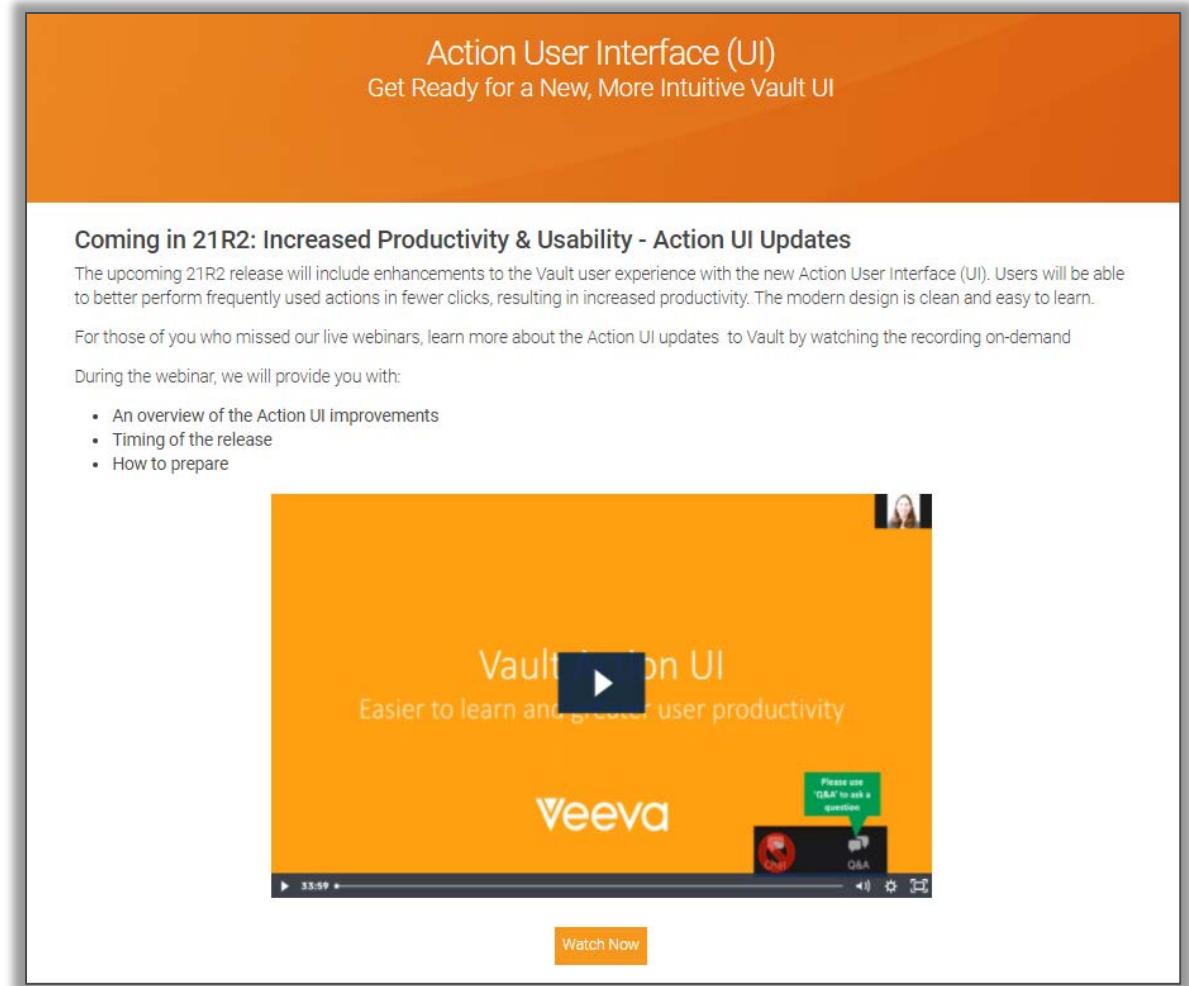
Action User Interface (UI)
Get Ready for a New, More Intuitive Vault UI

Coming in 21R2: Increased Productivity & Usability - Action UI Updates

The upcoming 21R2 release will include enhancements to the Vault user experience with the new Action User Interface (UI). Users will be able to better perform frequently used actions in fewer clicks, resulting in increased productivity. The modern design is clean and easy to learn.

For those of you who missed our live webinars, learn more about the Action UI updates to Vault by watching the recording on-demand

During the webinar, we will provide you with:

- An overview of the Action UI improvements
- Timing of the release
- How to prepare

Vault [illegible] on UI
Easier to learn and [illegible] user productivity

Veeva

Please use 'Q&A' to ask a question

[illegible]

Q&A

33:59

Watch Now